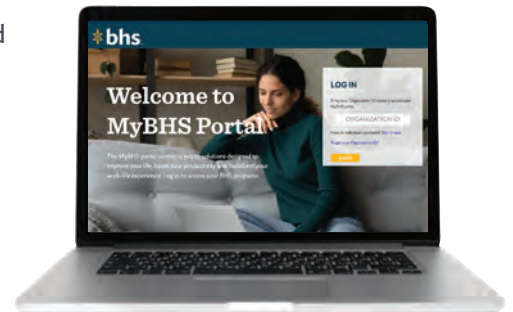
d

bhs

Welcome to MyBHS Portal

The MyBHS portal connects you to solutions designed to improve your life, boost your productivity and transform your work-life experience. Log in to access your BHS programs.

LOG IN

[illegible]

ORGANIZATION ID

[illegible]

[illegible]

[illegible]